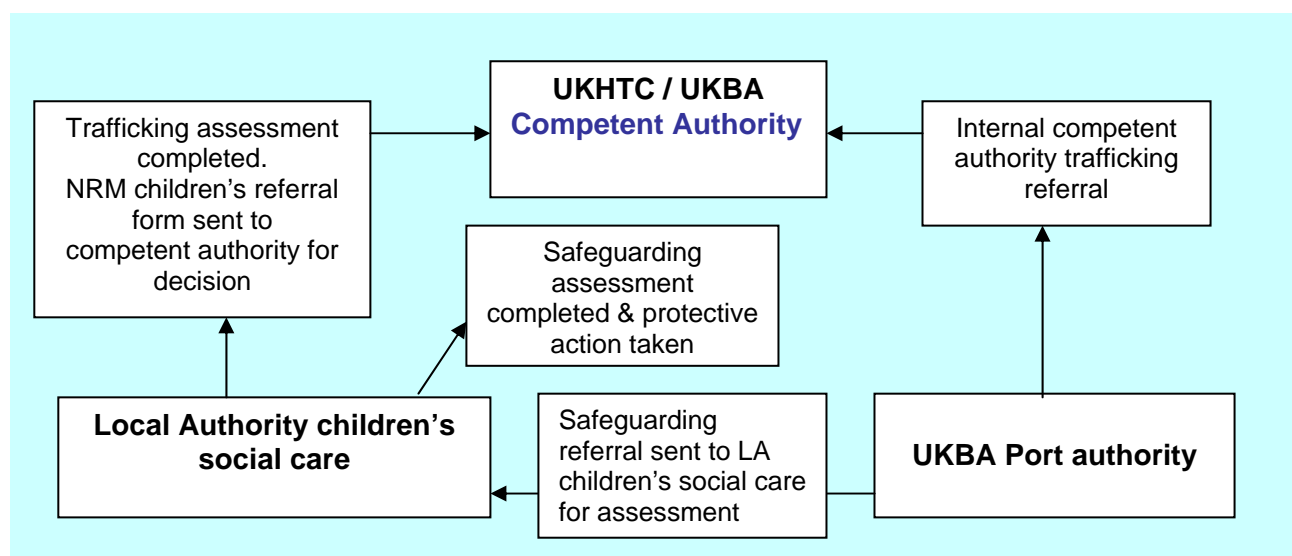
UKHTC / UKBA
Competent Authority

Trafficking assessment completed. NRM children's referral form sent to competent authority for decision

Internal competent authority trafficking referral

Safeguarding assessment completed & protective action taken

Local Authority children's social care

Safeguarding referral sent to LA children's social care for assessment

UKBA Port authority